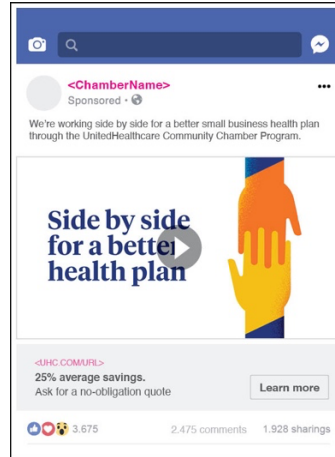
<ChamberName>
Sponsored •

We're working side by side for a better small business health plan through the UnitedHealthcare Community Chamber Program.

Side by side for a better health plan

<UHC.COM/URL>
25% average savings.
Ask for a no-obligation quote

Learn more

3.675
2.475 comments
1.928 sharings